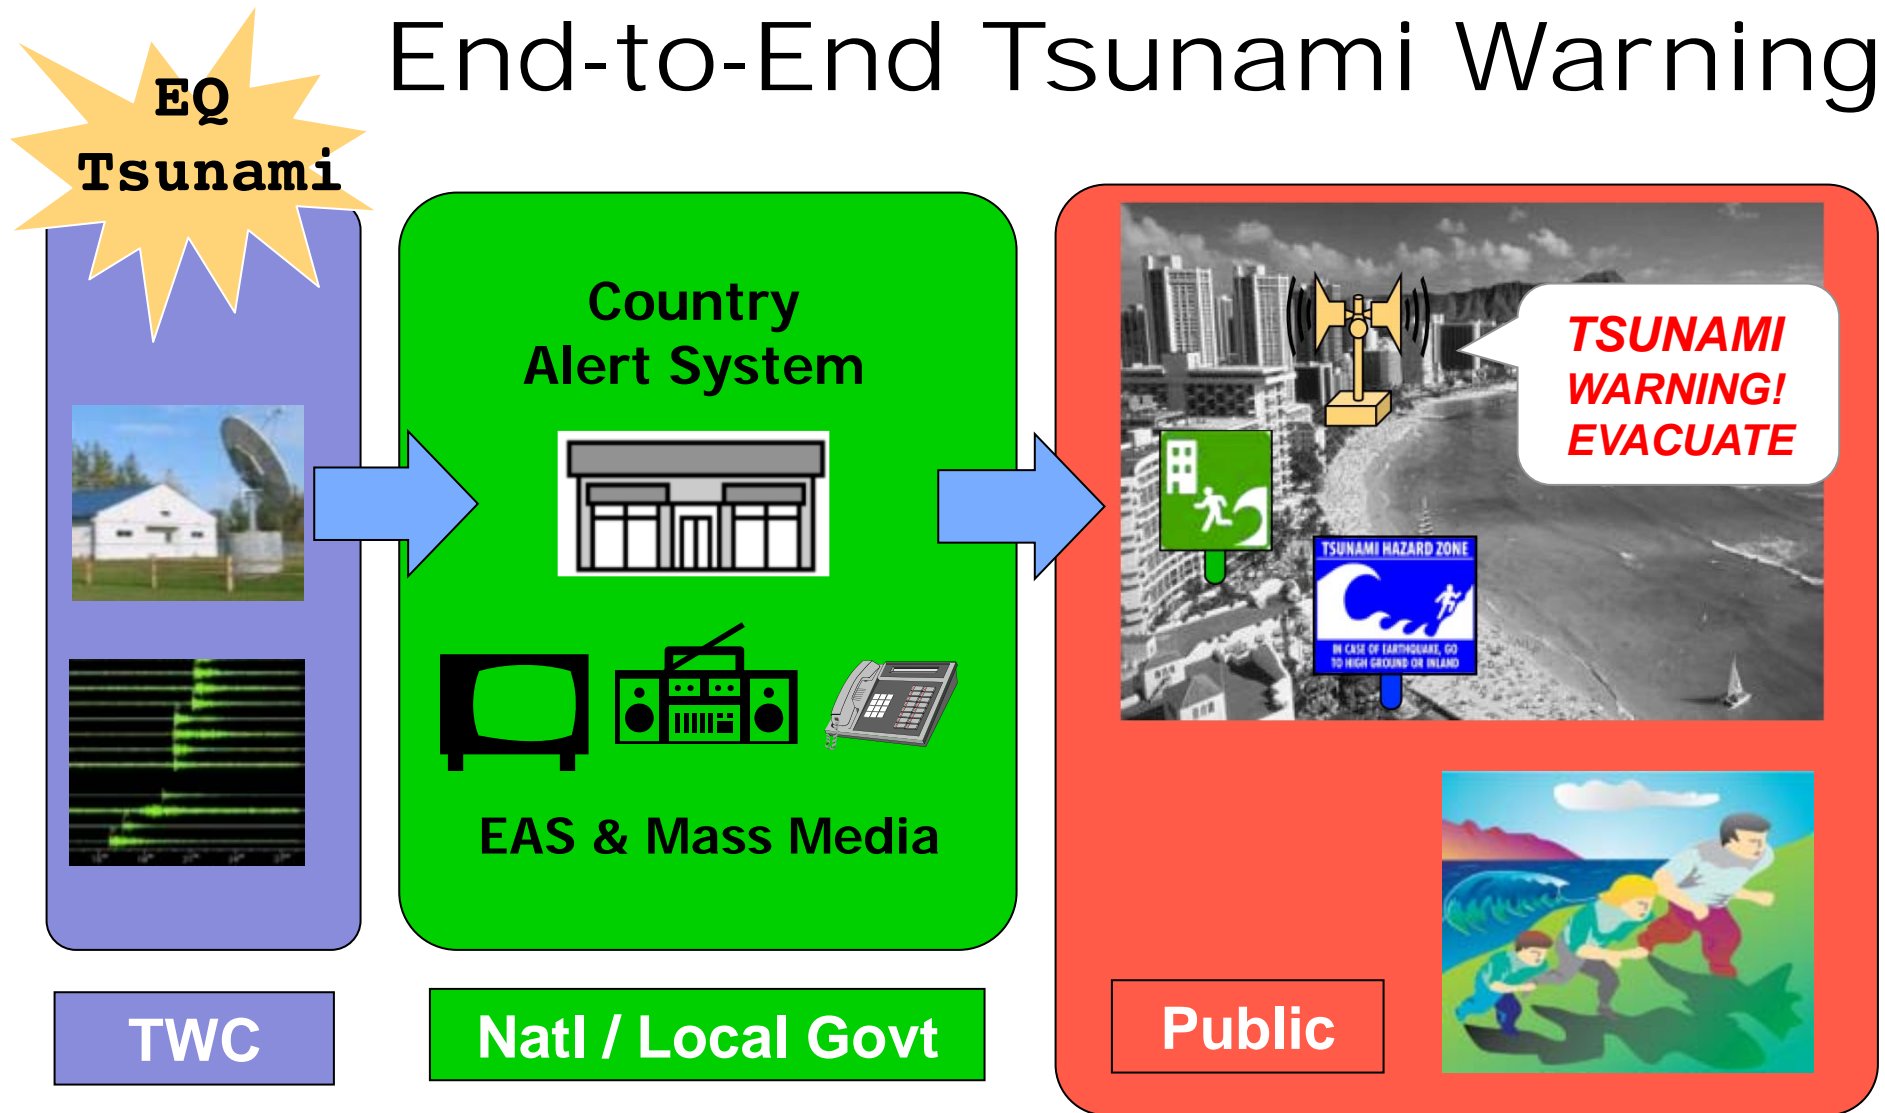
EQ
Tsunami

End-to-End Tsunami Warning

Country
Alert System

EAS & Mass Media

TSUNAMI
WARNING!
EVACUATE

TSUNAMI HAZARD ZONE

IN CASE OF EARTHQUAKE, GO TO HIGH GROUND OR INLAND

TWC

Natl / Local Govt

Public